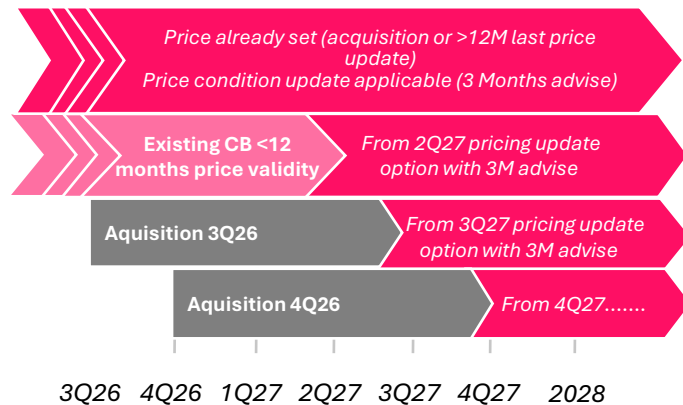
Price already set (acquisition or >12M last price update)
Price condition update applicable (3 Months advise)

Existing CB <12 months price validity

From 2Q27 pricing update option with 3M advise

Aquisition 3Q26

From 3Q27 pricing update option with 3M advise

Aquisition 4Q26

From 4Q27.......

3Q26 4Q26 1Q27 2Q27 3Q27 4Q27 2028